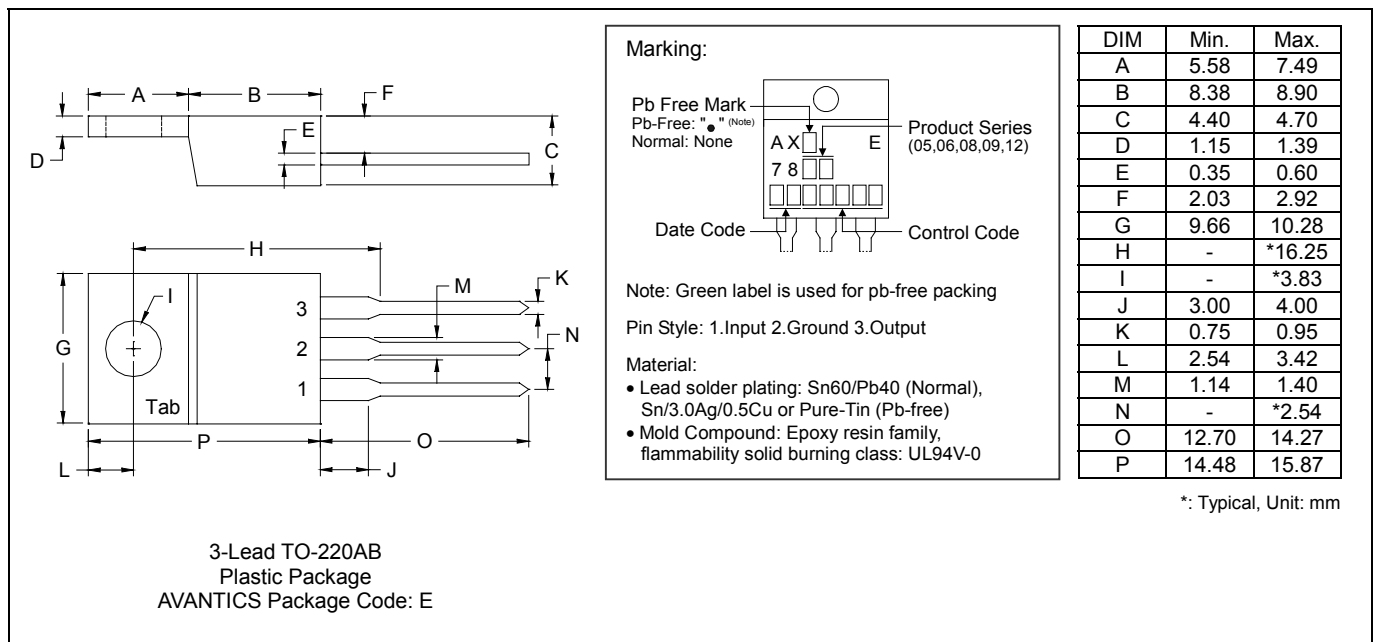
A B F
D E C

H
I M K
3
G 2 N
1
Tab
P O
L J

Marking:

Pb Free Mark
Pb-Free: "•" (Note)
Normal: None

A X E
7 8

Product Series
(05,06,08,09,12)

Date Code
Control Code

Note: Green label is used for pb-free packing

Pin Style: 1.Input 2.Ground 3.Output

Material:
• Lead solder plating: Sn60/Pb40 (Normal), Sn/3.0Ag/0.5Cu or Pure-Tin (Pb-free)
• Mold Compound: Epoxy resin family, flammability solid burning class: UL94V-0

| DIM | Min. | Max. |
|---|---|---|
| A | 5.58 | 7.49 |
| B | 8.38 | 8.90 |
| C | 4.40 | 4.70 |
| D | 1.15 | 1.39 |
| E | 0.35 | 0.60 |
| F | 2.03 | 2.92 |
| G | 9.66 | 10.28 |
| H | - | *16.25 |
| I | - | *3.83 |
| J | 3.00 | 4.00 |
| K | 0.75 | 0.95 |
| L | 2.54 | 3.42 |
| M | 1.14 | 1.40 |
| N | - | *2.54 |
| O | 12.70 | 14.27 |
| P | 14.48 | 15.87 |

*: Typical, Unit: mm

3-Lead TO-220AB
Plastic Package
AVANTICS Package Code: E